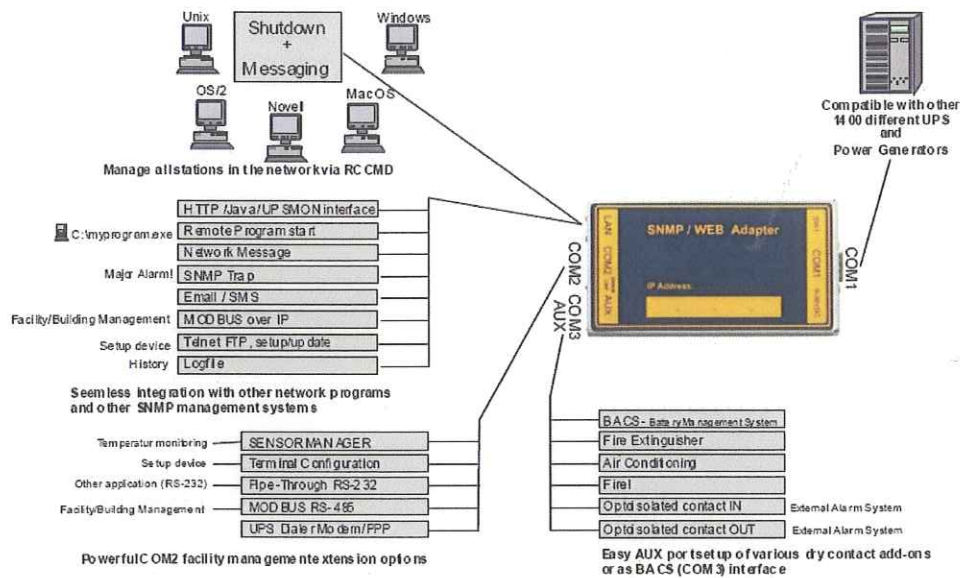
Unix

Shutdown + Messaging

Windows

OS/2

Novel

MacOs

Manage allstations in the network via RCCMD

Compatible with other 1400 different UPS and Power Generators

HTTP /Java/UPSMON interface

C:\myprogram.exe

Remote Program start

Network Message

Major Alarm!

SNMP Trap

Email / SMS

Facility/Building Management

MODBUS over IP

Setup device

Telnet FTP, setup/update

History

Logfile

Seemless integration with other network programs and other SNMP management systems

SNMP / WEB Adapter

IP Address

LAN

COM2

AUX

COM1

COM2 COM3 AUX

COM1

Temperatur monitoring

SENSORMANAGER

Setup device

Terminal Configuration

Other application (RS-232)

Pipe-Through RS-232

Facility/Building Management

MODBUS RS-485

UPS Dialer Modem/PPP

PowerfulCOM2 facility management extension options

BACS - Battery Management System

Fire Extinguisher

Air Conditioning

Fire!

Optoisolated contact IN

External Alarm System

Optoisolated contact OUT

External Alarm System

Easy AUX port setup of various dry contact add-ons or as BACS (COM3) interface